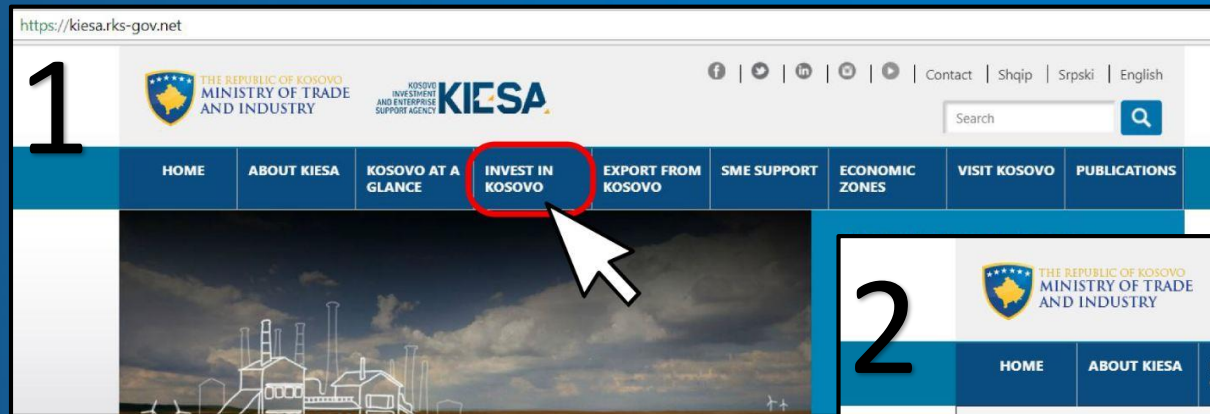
https://kiesa.rks-gov.net

1

THE REPUBLIC OF KOSOVO
MINISTRY OF TRADE AND INDUSTRY

KOSOVO INVESTMENT AND ENTERPRISE SUPPORT AGENCY KIESA

| Contact | Shqip | Srpski | English

Search

HOME | ABOUT KIESA | KOSOVO AT A GLANCE | INVEST IN KOSOVO | EXPORT FROM KOSOVO | SME SUPPORT | ECONOMIC ZONES | VISIT KOSOVO | PUBLICATIONS

2

THE REPUBLIC OF KOSOVO
MINISTRY OF TRADE AND INDUSTRY

HOME | ABOUT KIESA